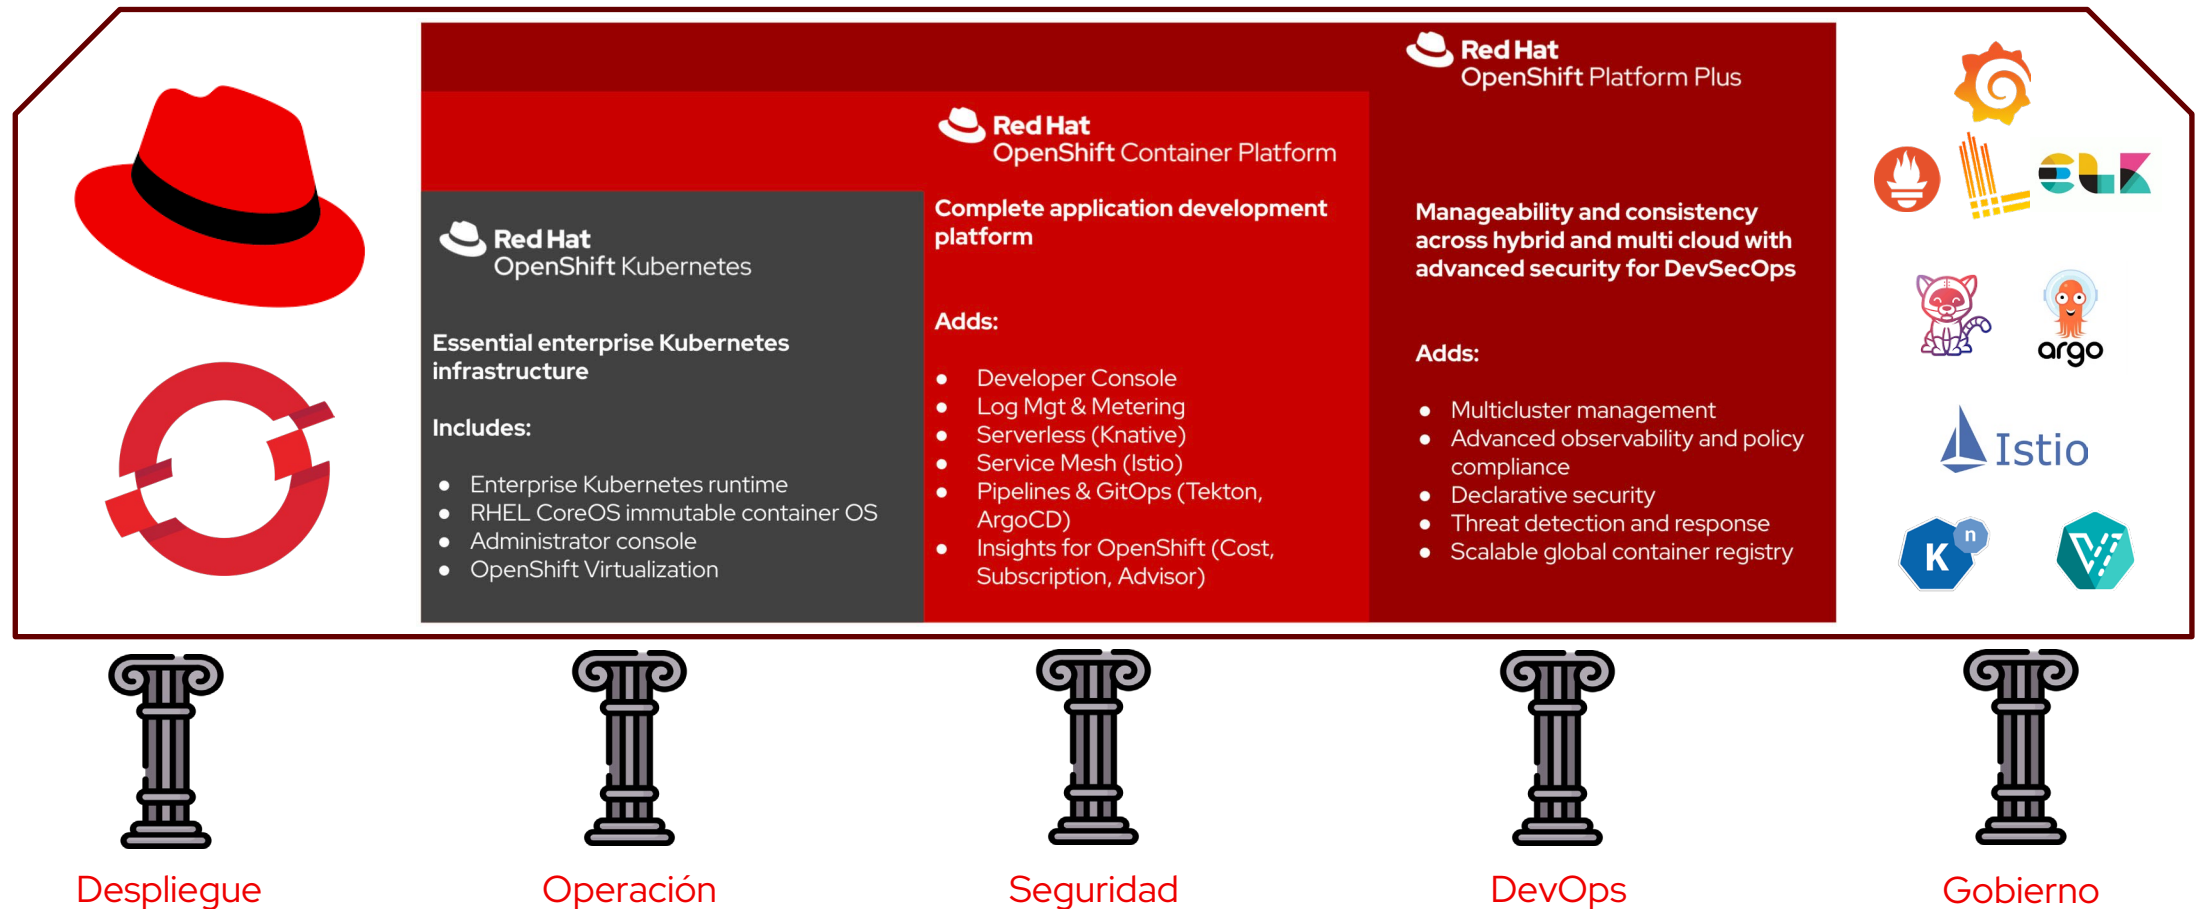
Red Hat
OpenShift Platform Plus

Red Hat
OpenShift Container Platform

Red Hat
OpenShift Kubernetes

Essential enterprise Kubernetes infrastructure

Includes:

- Enterprise Kubernetes runtime
- RHEL CoreOS immutable container OS
- Administrator console
- OpenShift Virtualization

Complete application development platform

Adds:

- Developer Console
- Log Mgt & Metering
- Serverless (Knative)
- Service Mesh (Istio)
- Pipelines & GitOps (Tekton, ArgoCD)
- Insights for OpenShift (Cost, Subscription, Advisor)

Manageability and consistency across hybrid and multi cloud with advanced security for DevSecOps

Adds:

- Multicluster management
- Advanced observability and policy compliance
- Declarative security
- Threat detection and response
- Scalable global container registry

argo

Istio

K n

Despliegue

Operación

Seguridad

DevOps

Gobierno